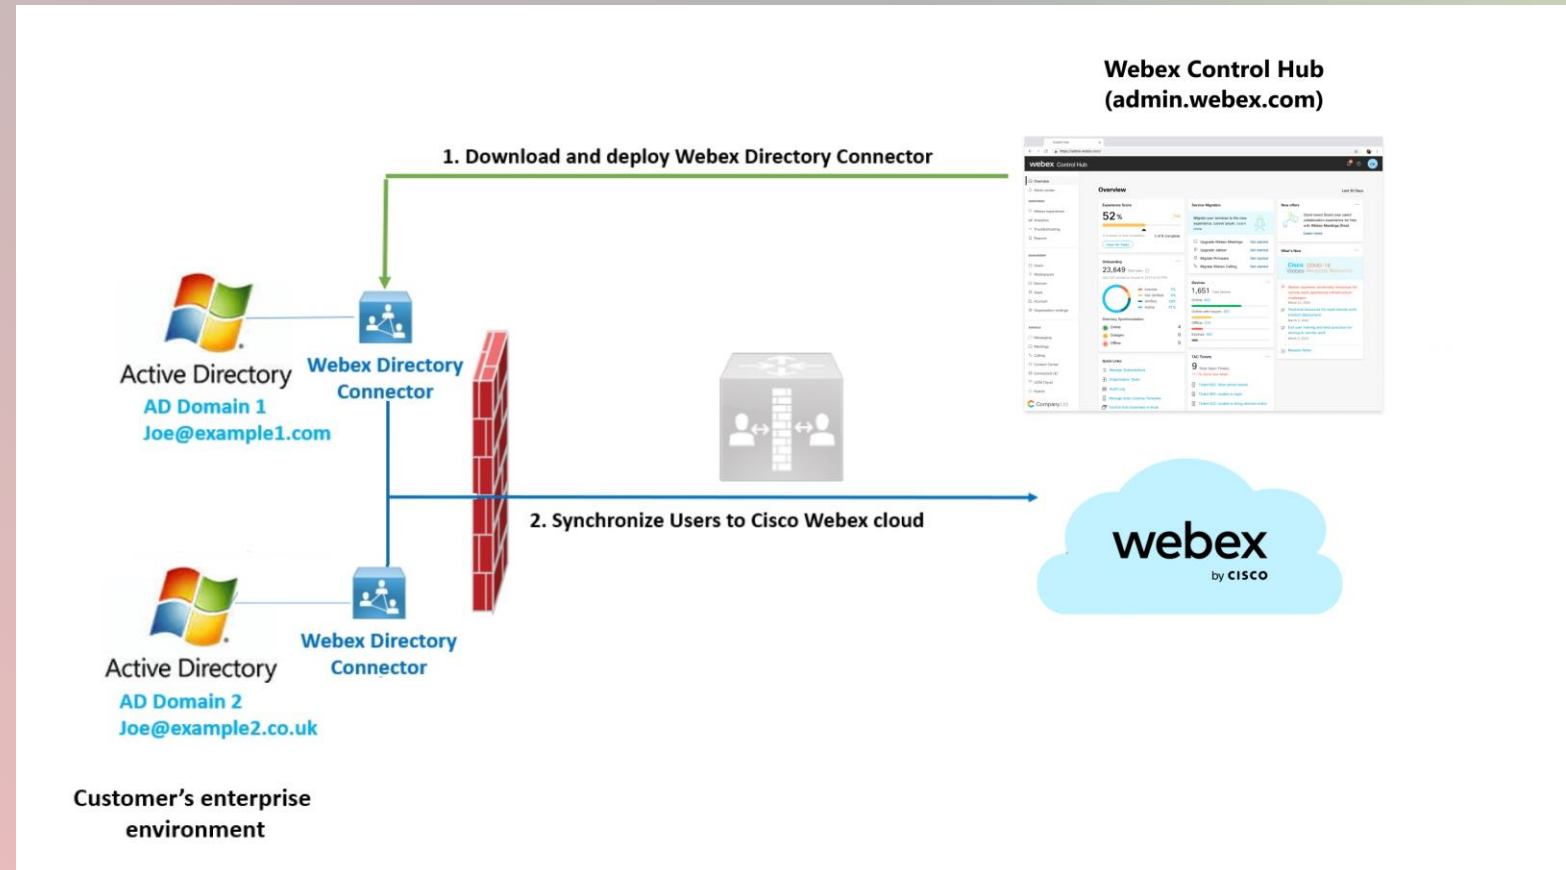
Webex Control Hub
(admin.webex.com)

1. Download and deploy Webex Directory Connector

Active Directory
AD Domain 1
Joe@example1.com

Webex Directory Connector

2. Synchronize Users to Cisco Webex cloud

webex
by cisco

Active Directory
AD Domain 2
Joe@example2.co.uk

Webex Directory Connector

Customer's enterprise environment

webex Control Hub
Overview
52%
23,649
1,651
9